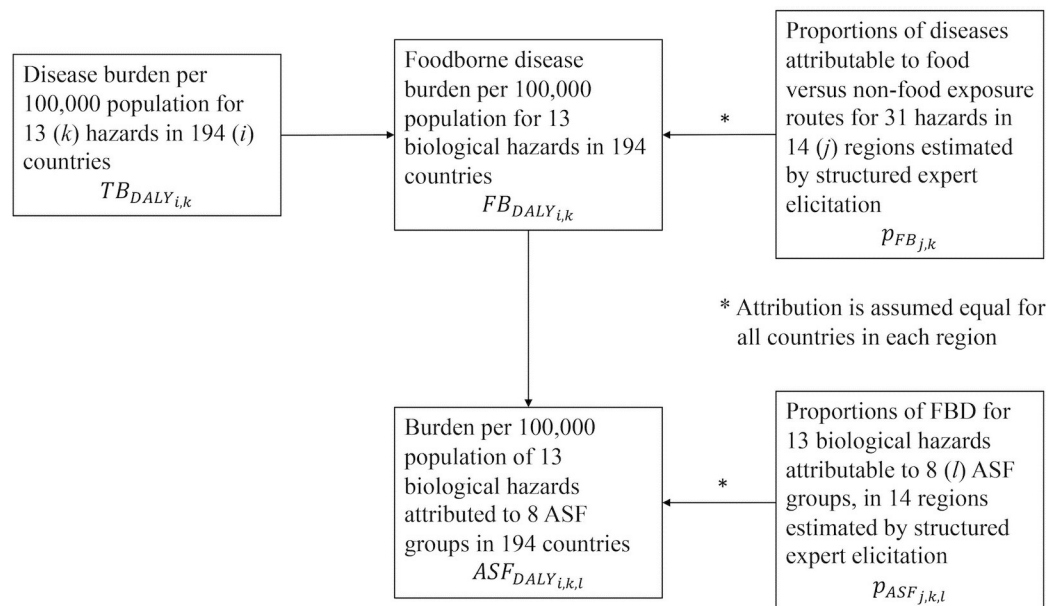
Disease burden per 100,000 population for 13 ($k$) hazards in 194 ($i$) countries
$TB_{DALY_{i,k}}$

Foodborne disease burden per 100,000 population for 13 biological hazards in 194 countries
$FB_{DALY_{i,k}}$

Proportions of diseases attributable to food versus non-food exposure routes for 31 hazards in 14 ($j$) regions estimated by structured expert elicitation
$p_{FB_{j,k}}$

*

* Attribution is assumed equal for all countries in each region

Burden per 100,000 population of 13 biological hazards attributed to 8 ASF groups in 194 countries
$ASF_{DALY_{i,k,l}}$

*

Proportions of FBD for 13 biological hazards attributable to 8 ($l$) ASF groups, in 14 regions estimated by structured expert elicitation
$p_{ASF_{j,k,l}}$